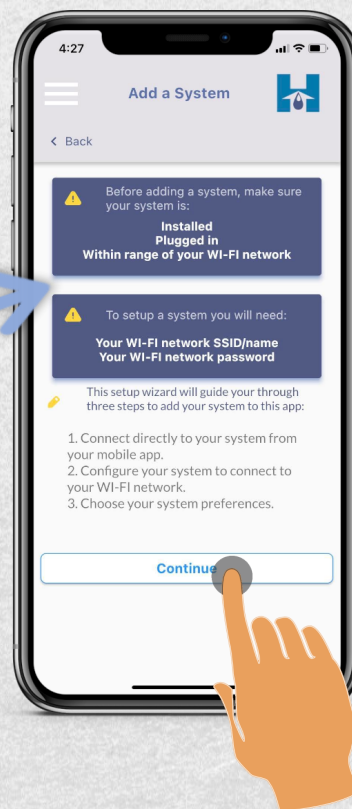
4:27

Add a System

H

< Back

Before adding a system, make sure your system is:

Installed
Plugged in
Within range of your WI-FI network

To setup a system you will need:

Your WI-FI network SSID/name
Your WI-FI network password

This setup wizard will guide your through three steps to add your system to this app:

1. Connect directly to your system from your mobile app.
2. Configure your system to connect to your WI-FI network.
3. Choose your system preferences.

Continue